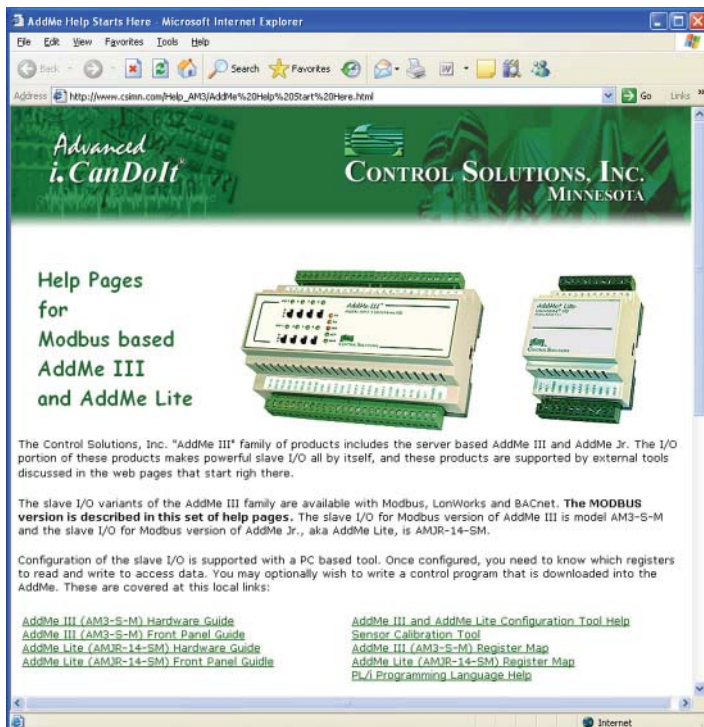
AddMe Help Starts Here - Microsoft Internet Explorer

File Edit View Favorites Tools Help

Back Search Favorites

Address http://www.csimn.com/Help_AM3/AddMe%20Help%20Start%20Here.html Go Links

Advanced i.CanDoIt®

Control Solutions, Inc. Minnesota

Help Pages for Modbus based AddMe III and AddMe Lite

AddMe III

AddMe Lite

Control Solutions

The Control Solutions, Inc. "AddMe III" family of products includes the server based AddMe III and AddMe Jr. The I/O portion of these products makes powerful slave I/O all by itself, and these products are supported by external tools discussed in the web pages that start righ there.

The slave I/O variants of the AddMe III family are available with Modbus, LonWorks and BACnet. **The MODBUS version is described in this set of help pages.** The slave I/O for Modbus version of AddMe III is model AM3-S-M and the slave I/O for Modbus version of AddMe Jr., aka AddMe Lite, is AMJR-14-SM.

Configuration of the slave I/O is supported with a PC based tool. Once configured, you need to know which registers to read and write to access data. You may optionally wish to write a control program that is downloaded into the AddMe. These are covered at this local links:

AddMe III (AM3-S-M) Hardware Guide
AddMe III (AM3-S-M) Front Panel Guide
AddMe Lite (AMJR-14-SM) Hardware Guide
AddMe Lite (AMJR-14-SM) Front Panel Guidle

AddMe III and AddMe Lite Configuration Tool Help
Sensor Calibration Tool
AddMe III (AM3-S-M) Register Map
AddMe Lite (AMJR-14-SM) Register Map
PL/i Programming Language Help

Internet